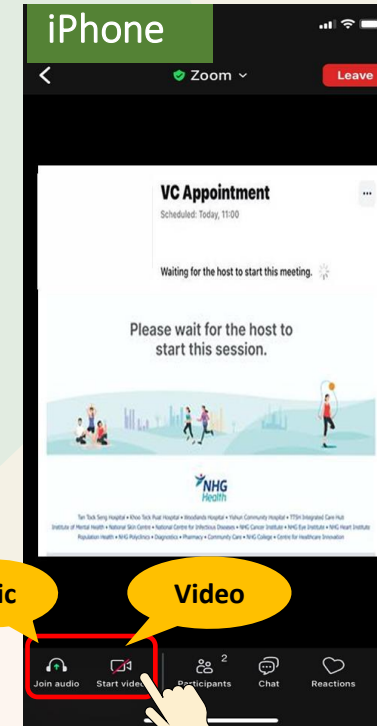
iPhone

Zoom

Leave

VC Appointment

Scheduled: Today, 11:00

Waiting for the host to start this meeting.

Please wait for the host to start this session.

NHG Health

Tan Tock Seng Hospital • Khoo Teck Puat Hospital • Woodlands Hospital • Yishun Community Hospital • TTSH Integrated Care Hub Institute of Mental Health • National Skin Centre • National Centre for Infectious Diseases • NHG Cancer Institute • NHG Eye Institute • NHG Heart Institute Population Health • NHG Polyclinics • Diagnostics • Pharmacy • Community Care • NHG College • Centre for Healthcare Innovation

ic

Video

Join audio

Start video

2

Participants

Chat

Reactions